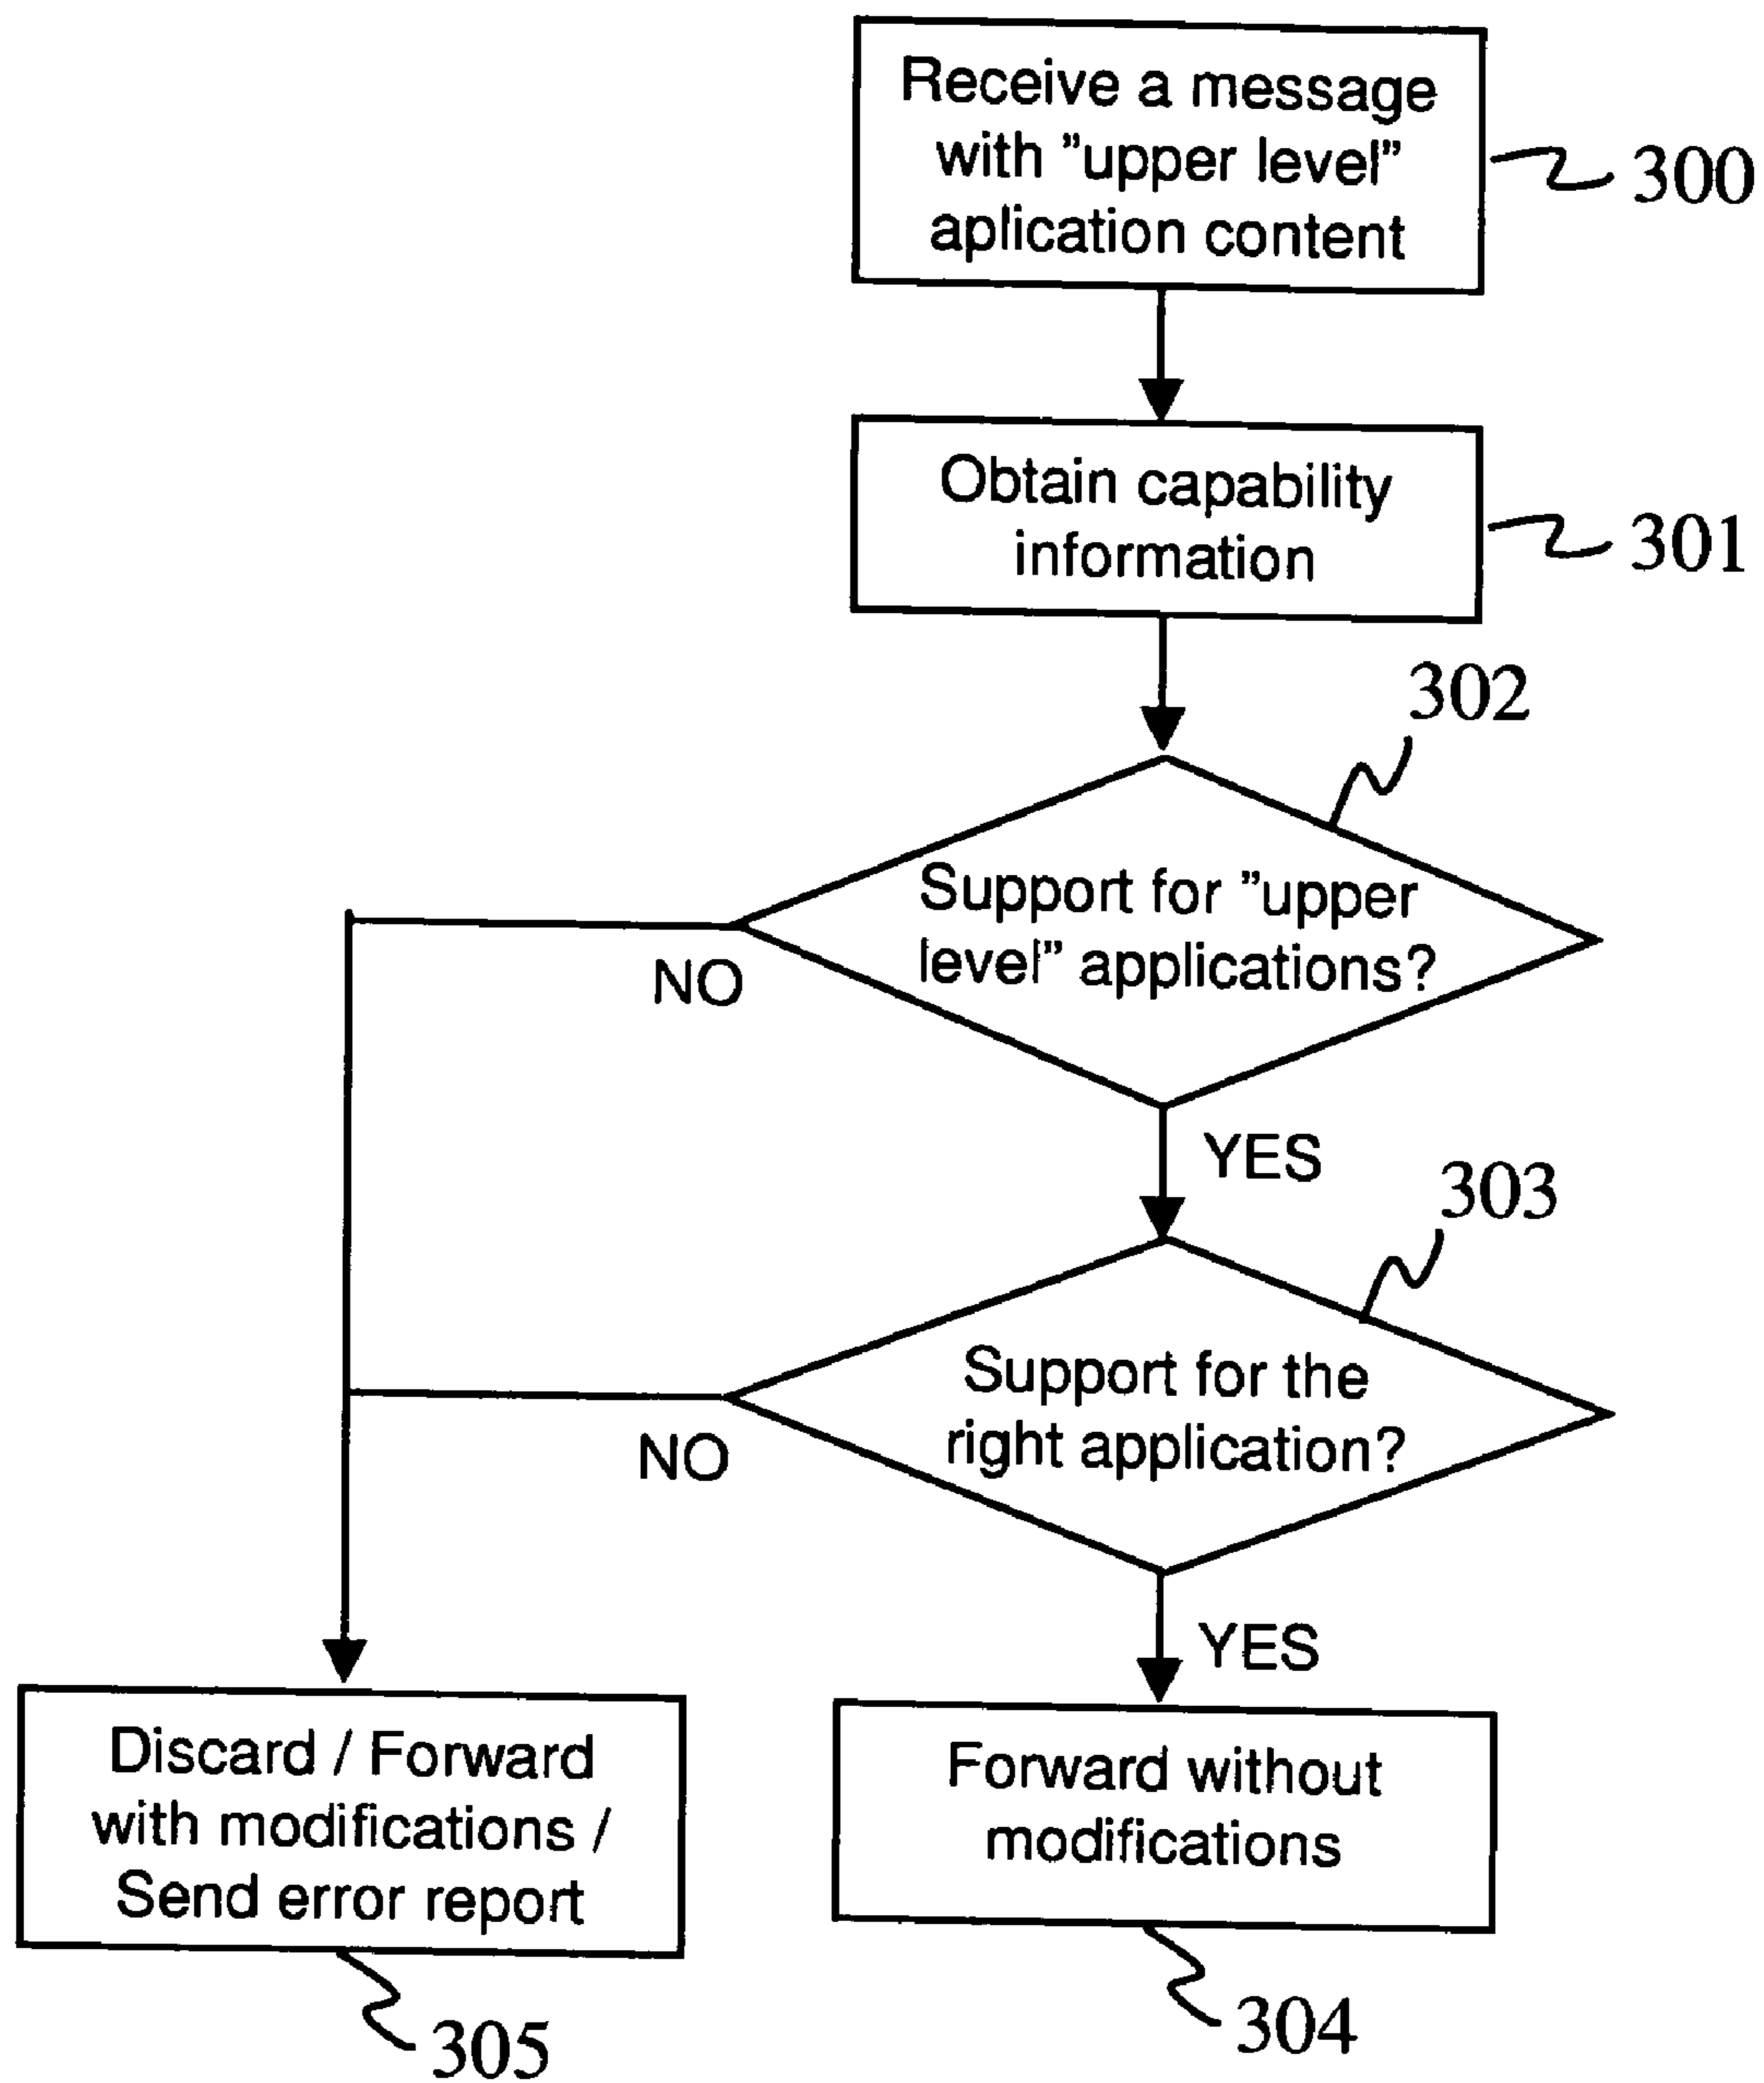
Receive a message with "upper level" aplication content

300

Obtain capability information

301

302

Support for "upper level" applications?

NO

YES

303

Support for the right application?

NO

YES

Discard / Forward with modifications / Send error report

Forward without modifications

305

304